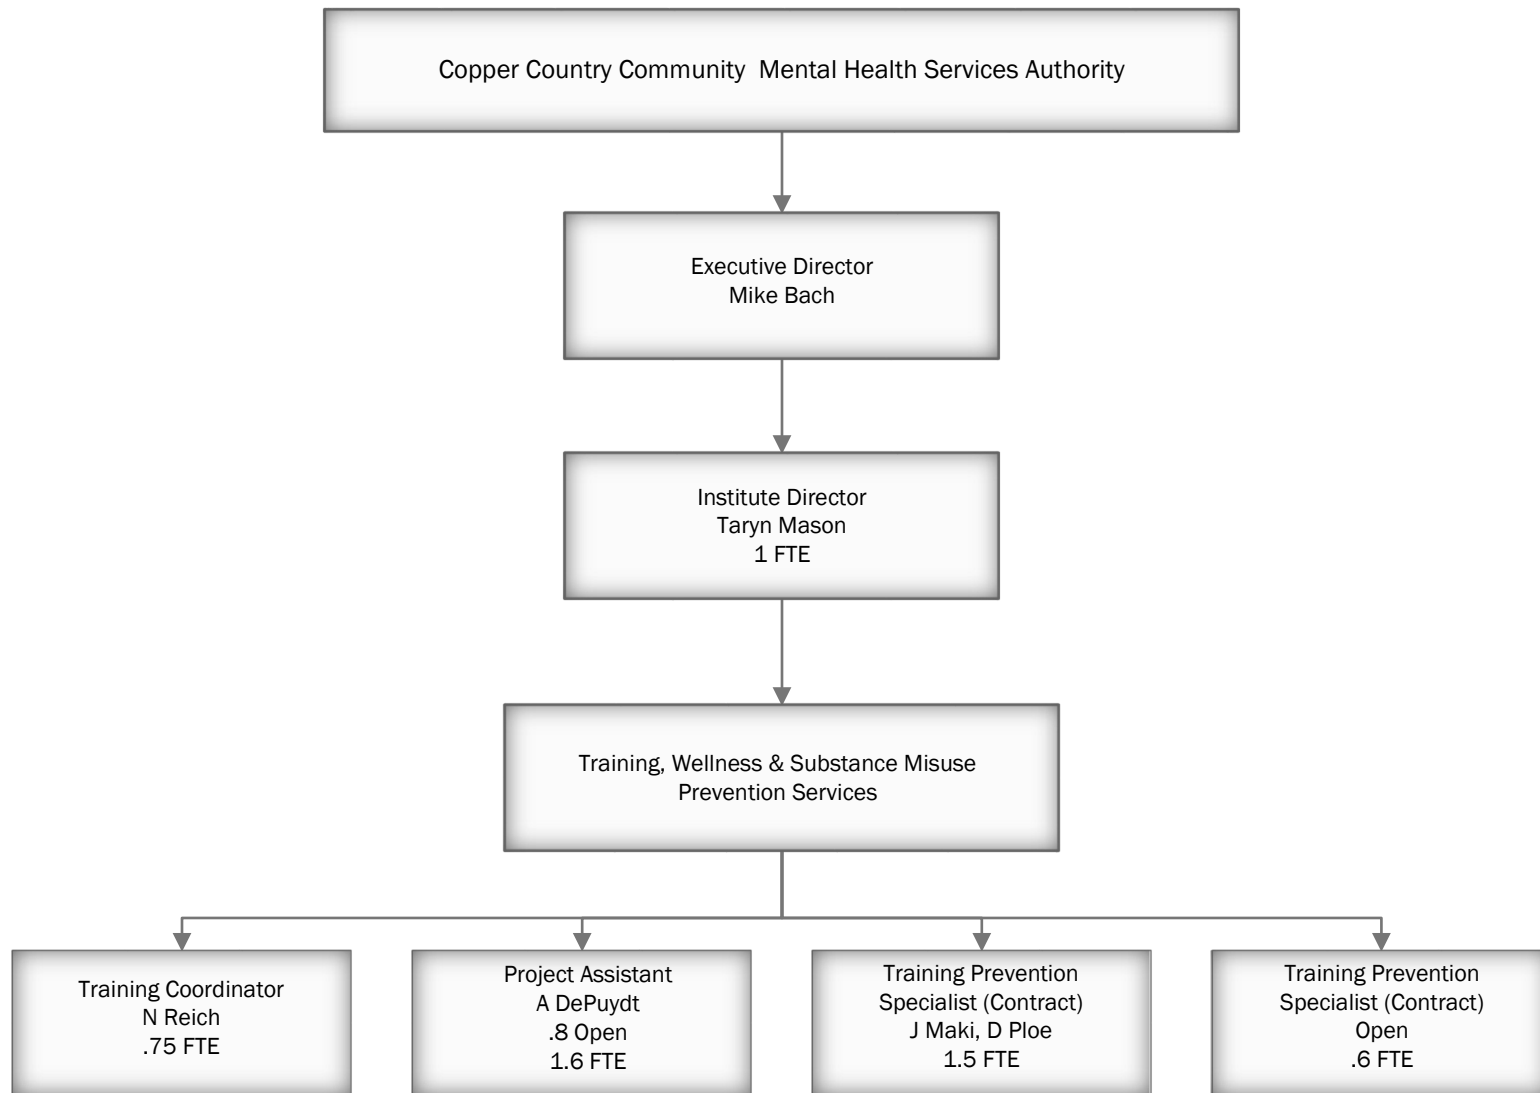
Copper Country Community  Mental Health Services Authority

Executive Director
Mike Bach

Institute Director
Taryn Mason
1 FTE

Training, Wellness & Substance Misuse
Prevention Services

Training Coordinator
N Reich
.75 FTE

Project Assistant
A DePuydt
.8 Open
1.6 FTE

Training Prevention
Specialist (Contract)
J Maki, D Ploe
1.5 FTE

Training Prevention
Specialist (Contract)
Open
.6 FTE